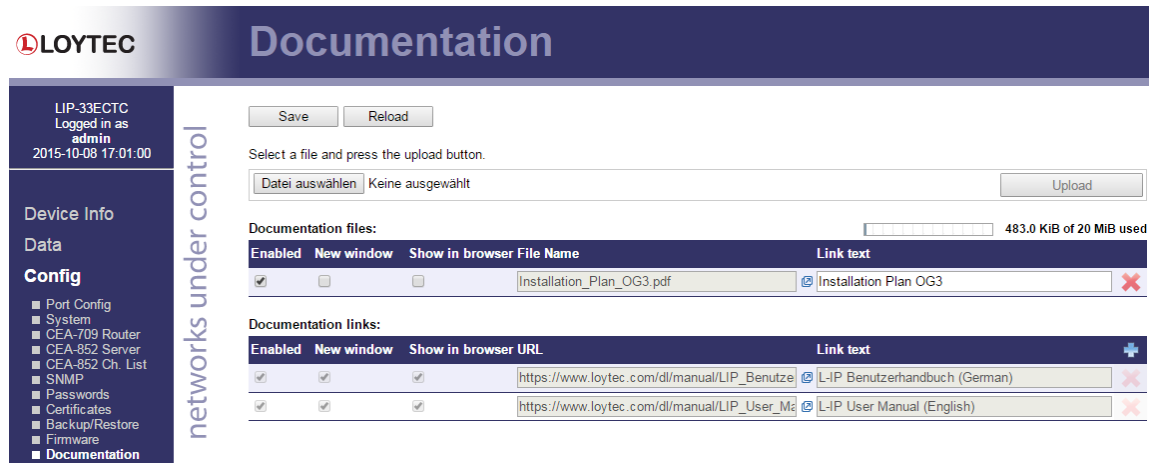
LOYTEC

Documentation

LIP-33ECTC
Logged in as
admin
2015-10-08 17:01:00

Device Info
Data
Config
Port Config
System
CEA-709 Router
CEA-852 Server
CEA-852 Ch. List
SNMP
Passwords
Certificates
Backup/Restore
Firmware
Documentation

networks under control

Save Reload

Select a file and press the upload button.

Datei auswählen Keine ausgewählt

Upload

Documentation files:

483.0 KiB of 20 MiB used

| Enabled | New window | Show in browser | File Name | Link text |
|---|---|---|---|---|
| ✓ | | | Installation_Plan_OG3.pdf | Installation Plan OG3 |

Documentation links:

| Enabled | New window | Show in browser | URL | Link text |
|---|---|---|---|---|
| ✓ | ✓ | ✓ | https://www.loytec.com/dl/manual/LIP_Benutze | L-IP Benutzerhandbuch (German) |
| ✓ | ✓ | ✓ | https://www.loytec.com/dl/manual/LIP_User_Ma | L-IP User Manual (English) |